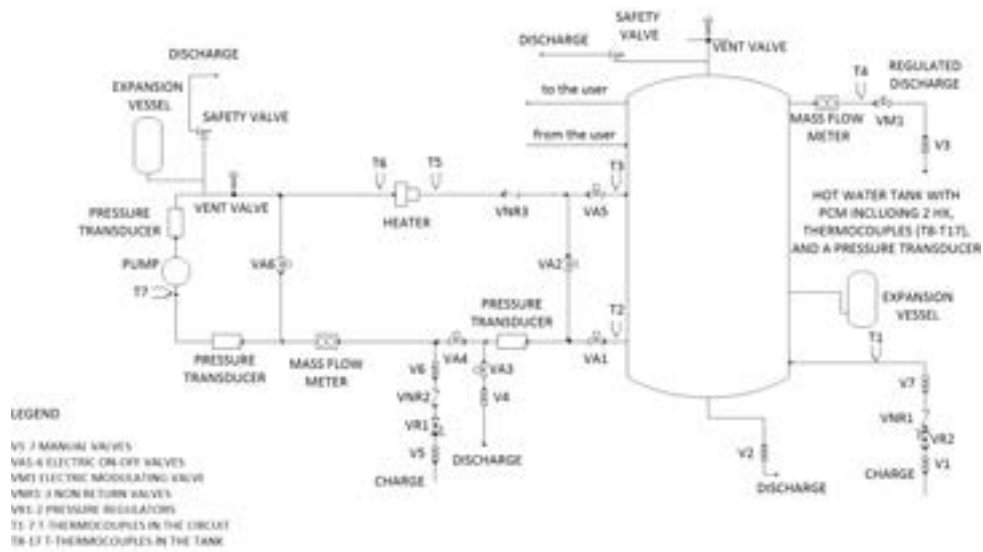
SAFETY VALVE

DISCHARGE

VENT VALVE

DISCHARGE

EXPANSION VESSEL

SAFETY VALVE

to the user

from the user

T4

REGULATED DISCHARGE

MASS FLOW METER

VM1

V3

T6

T5

T3

VENT VALVE

PRESSURE TRANSDUCER

HEATER

VNR3

VA5

HOT WATER TANK WITH PCM INCLUDING 2 HX, THERMOCOUPLES (T8-T17), AND A PRESSURE TRANSDUCER

PUMP

VA6

VA2

T7

PRESSURE TRANSDUCER

T2

EXPANSION VESSEL

T1

PRESSURE TRANSDUCER

MASS FLOW METER

VA4

VA3

VA1

V6

V4

V7

VNR2

VNR1

VR1

VR2

V5

DISCHARGE

V2

V1

CHARGE

DISCHARGE

CHARGE

LEGEND

V1-7 MANUAL VALVES
VA1-6 ELECTRIC ON-OFF VALVES
VM1 ELECTRIC MODULATING VALVE
VNR1-3 NON RETURN VALVES
VR1-2 PRESSURE REGULATORS
T1-7 T-THERMOCOUPLES IN THE CIRCUIT
T8-17 T-THERMOCOUPLES IN THE TANK